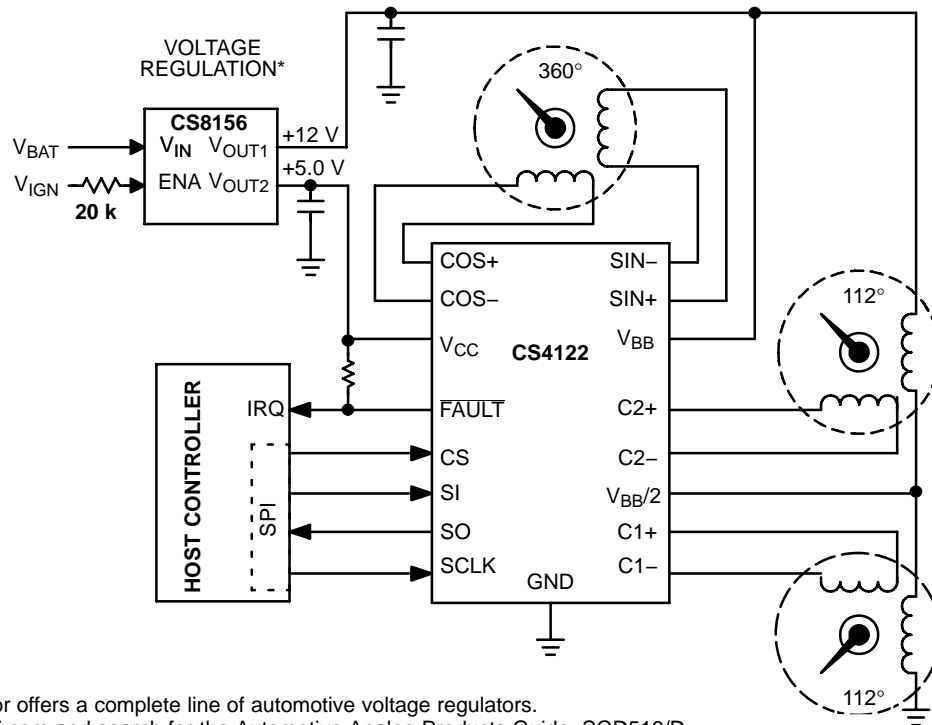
VOLTAGE REGULATION*

CS8156

$V_{BAT}$

$V_{IN}$ $V_{OUT1}$

+12 V

$V_{IGN}$

ENA $V_{OUT2}$

+5.0 V

20 k

360°

COS+

SIN–

COS–

SIN+

$V_{CC}$

CS4122

$V_{BB}$

112°

HOST CONTROLLER

IRQ

$\overline{FAULT}$

C2+

CS

C2–

SI

SPI

$V_{BB}/2$

SO

C1+

SCLK

C1–

GND

112°

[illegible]or offers a complete line of automotive voltage regulators.

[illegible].com and search for the Automotive Analog Products Guide, SG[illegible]